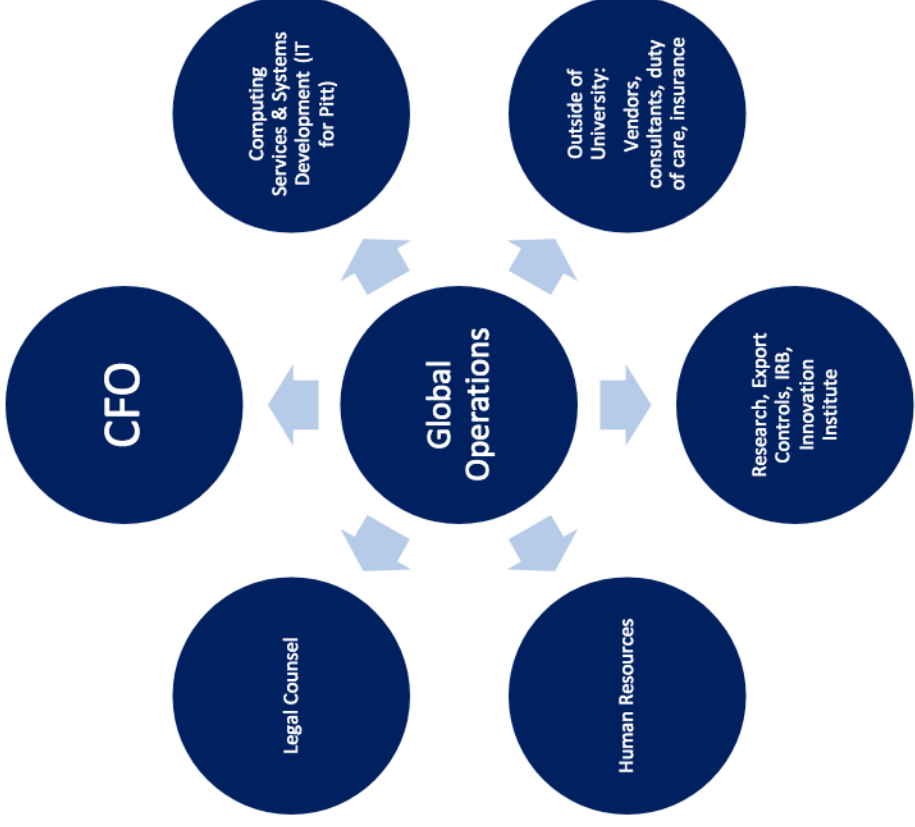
Computing Services & Systems Development (IT for Pitt)

Outside of University: Vendors, consultants, duty of care, insurance

CFO

Global Operations

Research, Export Controls, IRB, Innovation Institute

Legal Counsel

Human Resources